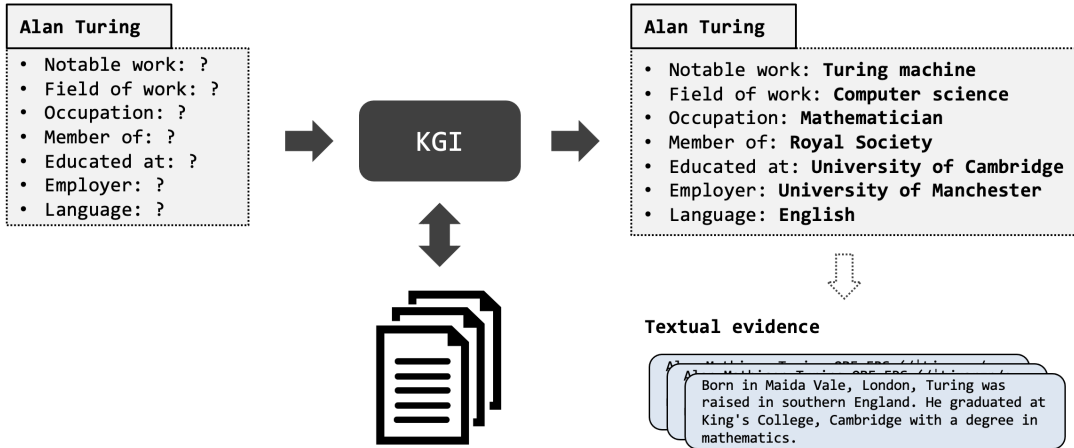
Alan Turing

- Notable work: ?
- Field of work: ?
- Occupation: ?
- Member of: ?
- Educated at: ?
- Employer: ?
- Language: ?

KGI

Alan Turing

- Notable work: **Turing machine**
- Field of work: **Computer science**
- Occupation: **Mathematician**
- Member of: **Royal Society**
- Educated at: **University of Cambridge**
- Employer: **University of Manchester**
- Language: **English**

Textual evidence

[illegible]

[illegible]

Born in Maida Vale, London, Turing was raised in southern England. He graduated at King's College, Cambridge with a degree in mathematics.